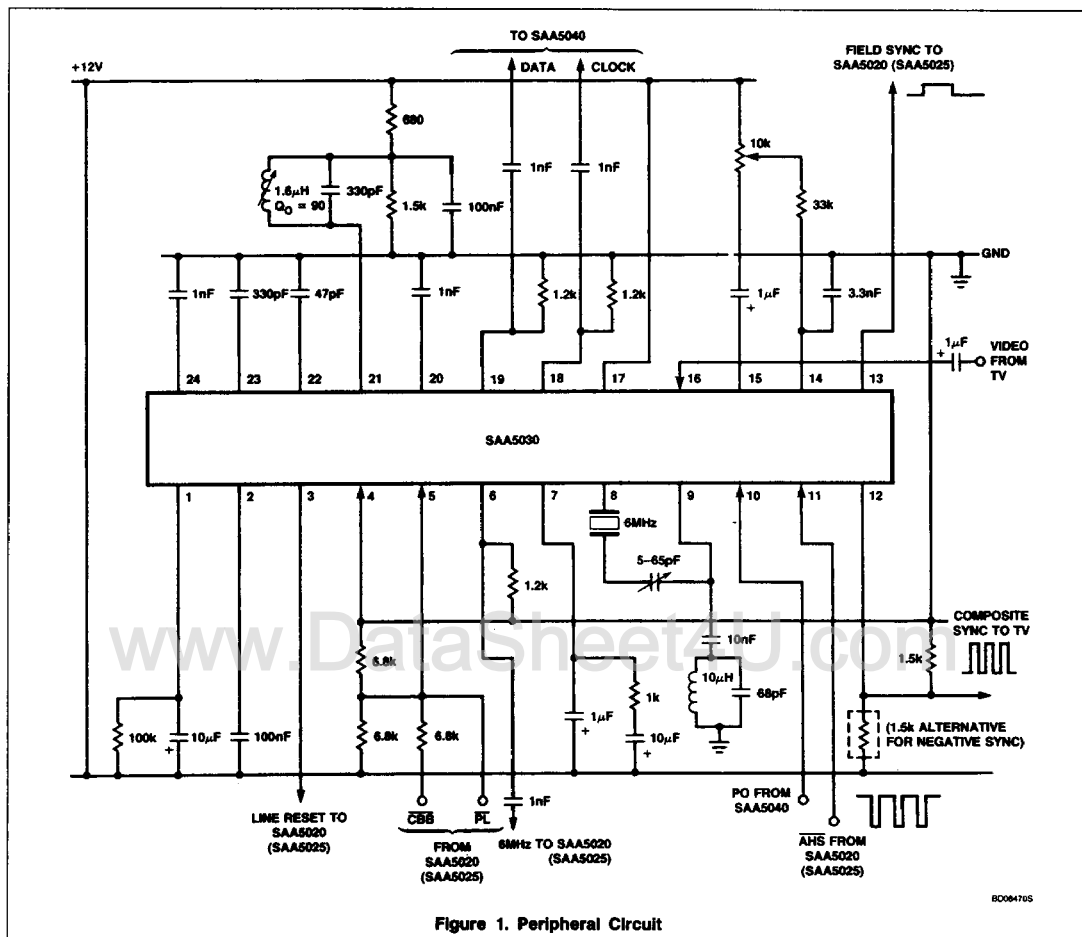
TO SAA5040

DATA

CLOCK

+12V

FIELD SYNC TO SAA5020 (SAA5025)

680

1.6µH
$Q_O = 90$

330pF

1.5k

100nF

1nF

1nF

10k

33k

GND

1nF

330pF

47pF

1nF

1.2k

1.2k

1µF

3.3nF

1µF

VIDEO FROM TV

24

23

22

21

20

19

18

17

16

15

14

13

SAA5030

1

2

3

4

5

6

7

8

9

10

11

12

6MHz

1.2k

5–65pF

COMPOSITE SYNC TO TV

10nF

6.8k

1k

1.5k

10µH

68pF

1µF

100k

10µF

100nF

6.8k

6.8k

10µF

(1.5k ALTERNATIVE FOR NEGATIVE SYNC)

1nF

LINE RESET TO SAA5020 (SAA5025)

$\overline{CBB}$

$\overline{PL}$

FROM SAA5020 (SAA5025)

6MHz TO SAA5020 (SAA5025)

PO FROM SAA5040

$\overline{AHS}$ FROM SAA5020 (SAA5025)

www.DataSheet4U.com

BC06470S

Figure 1. Peripheral Circuit